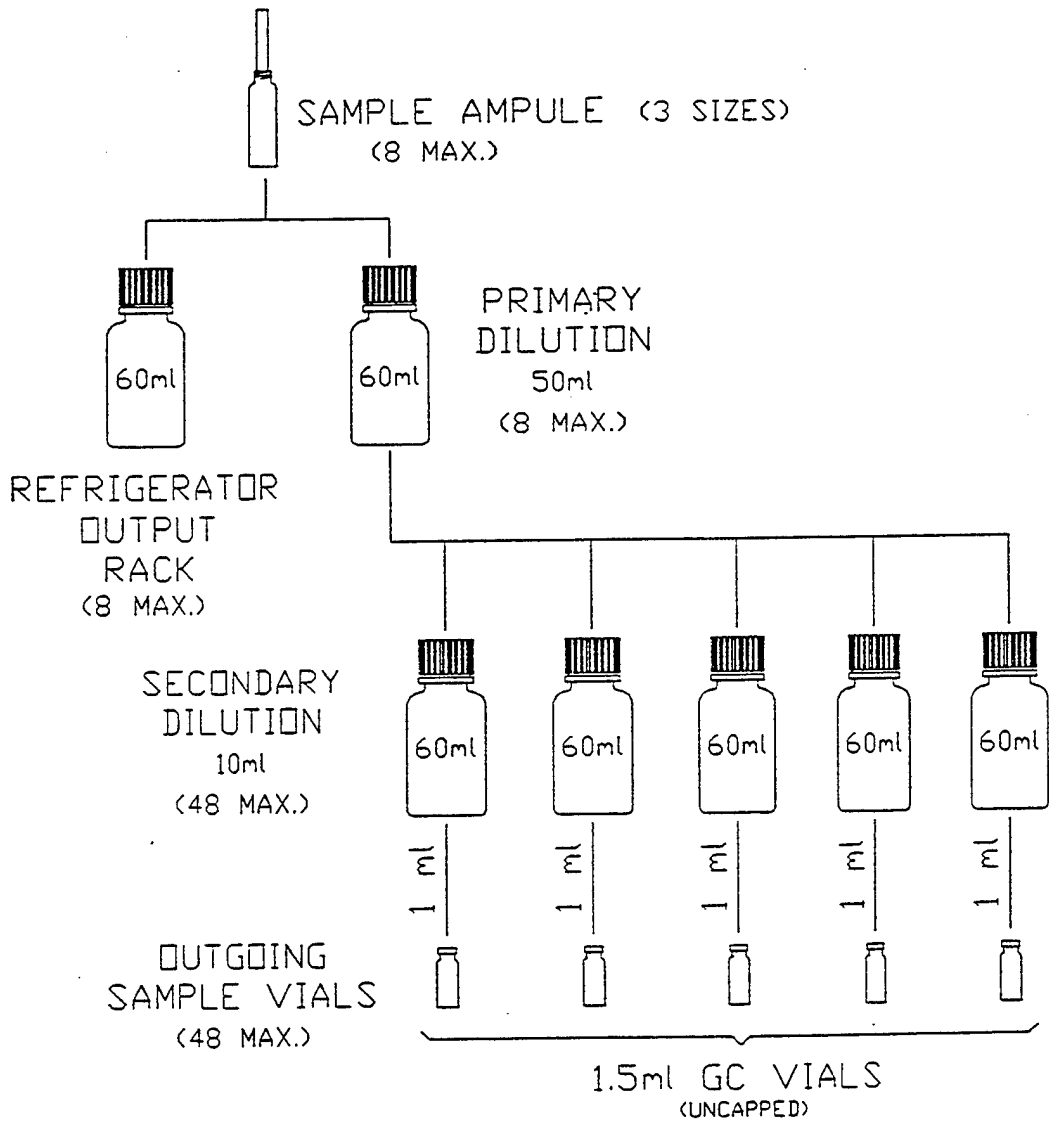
SAMPLE AMPULE (3 SIZES)
(8 MAX.)

60ml

60ml

PRIMARY
DILUTION
50ml
(8 MAX.)

REFRIGERATOR
OUTPUT
RACK
(8 MAX.)

SECONDARY
DILUTION
10ml
(48 MAX.)

60ml

60ml

60ml

60ml

60ml

1 ml

1 ml

1 ml

1 ml

1 ml

OUTGOING
SAMPLE VIALS
(48 MAX.)

1.5ml GC VIALS
(UNCAPPED)